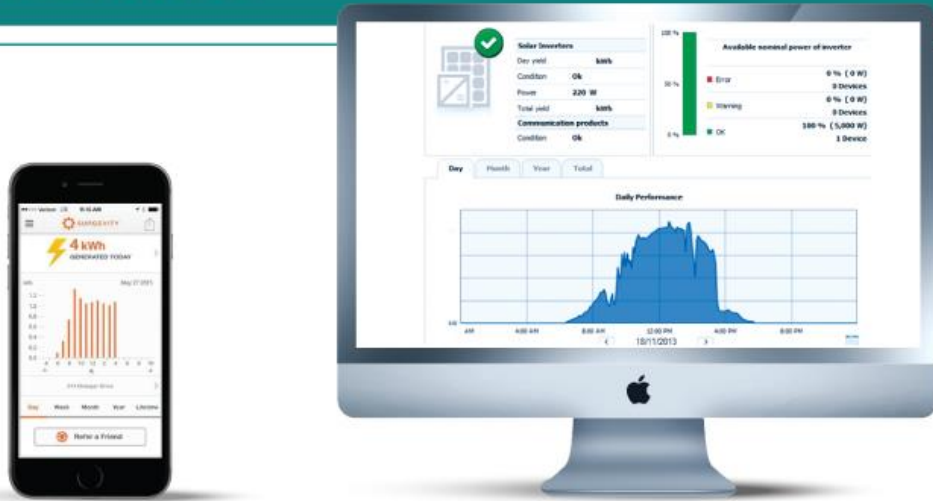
Verizon 9:41 AM

SUNGEVITY

4 kWh
GENERATED TODAY

kWh May 27 2015

Day Week Month Year Lifetime

Refer a Friend

Solar Inverters
Day yield kWh
Condition Ok
Power 220 W
Total yield kWh
Communication products
Condition Ok

100 %
50 %
0 %

Available nominal power of inverter
Error 0 % ( 0 W)
0 Devices
Warning 0 % ( 0 W)
0 Devices
OK 100 % ( 5,000 W)
1 Device

Day Month Year Total

Daily Performance

AM 4:00 AM 8:00 AM 12:00 PM 4:00 PM 8:00 PM

15/11/2013